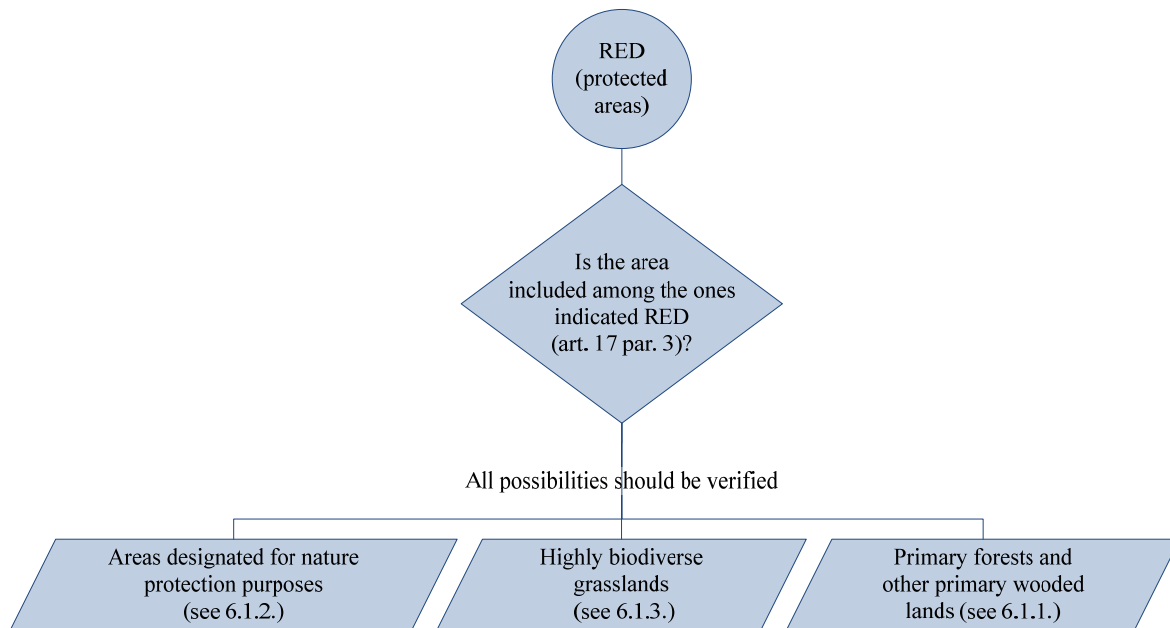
RED (protected areas)

Is the area included among the ones indicated RED (art. 17 par. 3)?

All possibilities should be verified

Areas designated for nature protection purposes (see 6.1.2.)

Highly biodiverse grasslands (see 6.1.3.)

Primary forests and other primary wooded lands (see 6.1.1.)